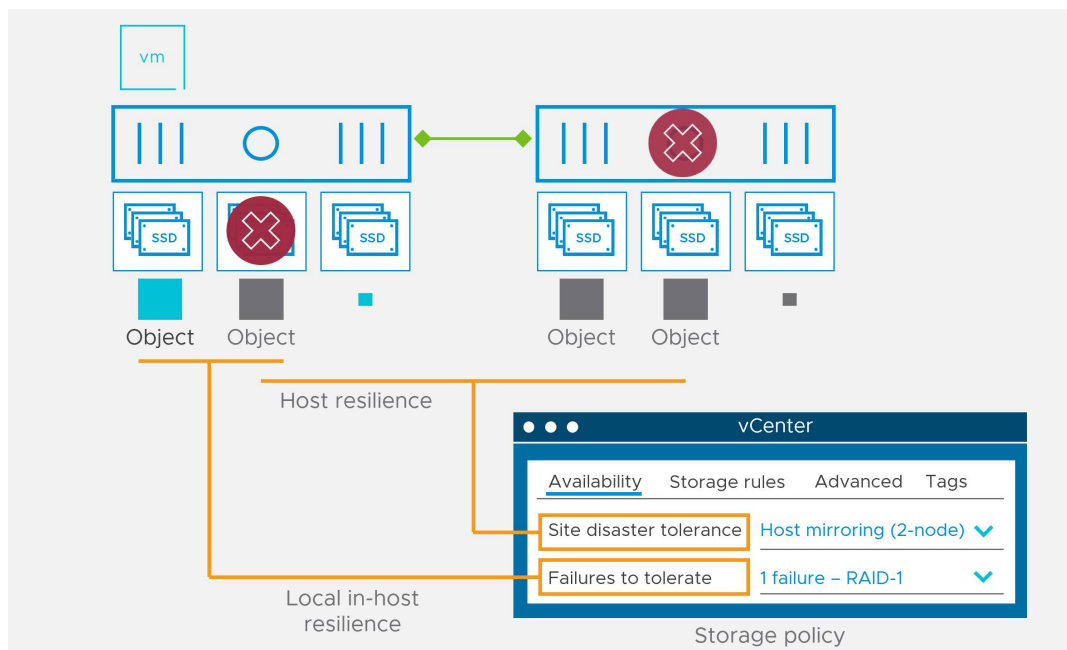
vm

SSD
SSD
SSD

SSD
SSD
SSD

Object Object

Object Object

Host resilience

vCenter

Availability Storage rules Advanced Tags

Site disaster tolerance Host mirroring (2-node)

Failures to tolerate 1 failure – RAID-1

Local in-host resilience

Storage policy